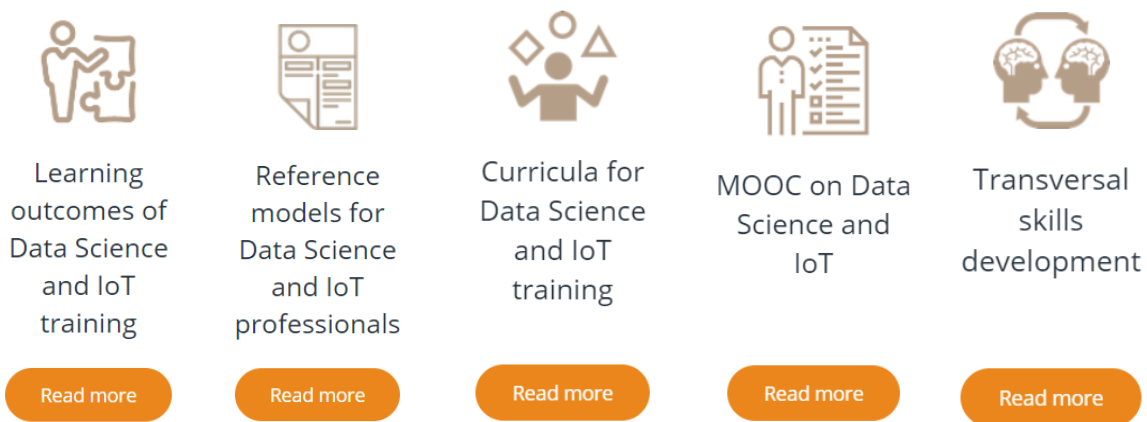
Learning outcomes of Data Science and IoT training

Read more

Reference models for Data Science and IoT professionals

Read more

Curricula for Data Science and IoT training

Read more

MOOC on Data Science and IoT

Read more

Transversal skills development

Read more